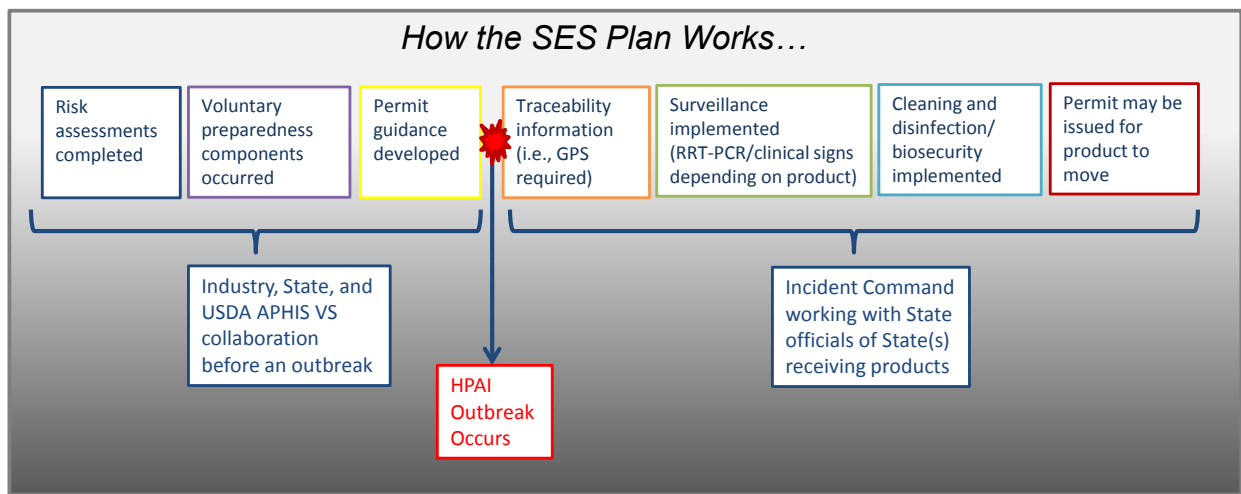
How the SES Plan Works…

Risk assessments completed

Voluntary preparedness components occurred

Permit guidance developed

Traceability information (i.e., GPS required)

Surveillance implemented (RRT-PCR/clinical signs depending on product)

Cleaning and disinfection/ biosecurity implemented

Permit may be issued for product to move

Industry, State, and USDA APHIS VS collaboration before an outbreak

HPAI Outbreak Occurs

Incident Command working with State officials of State(s) receiving products